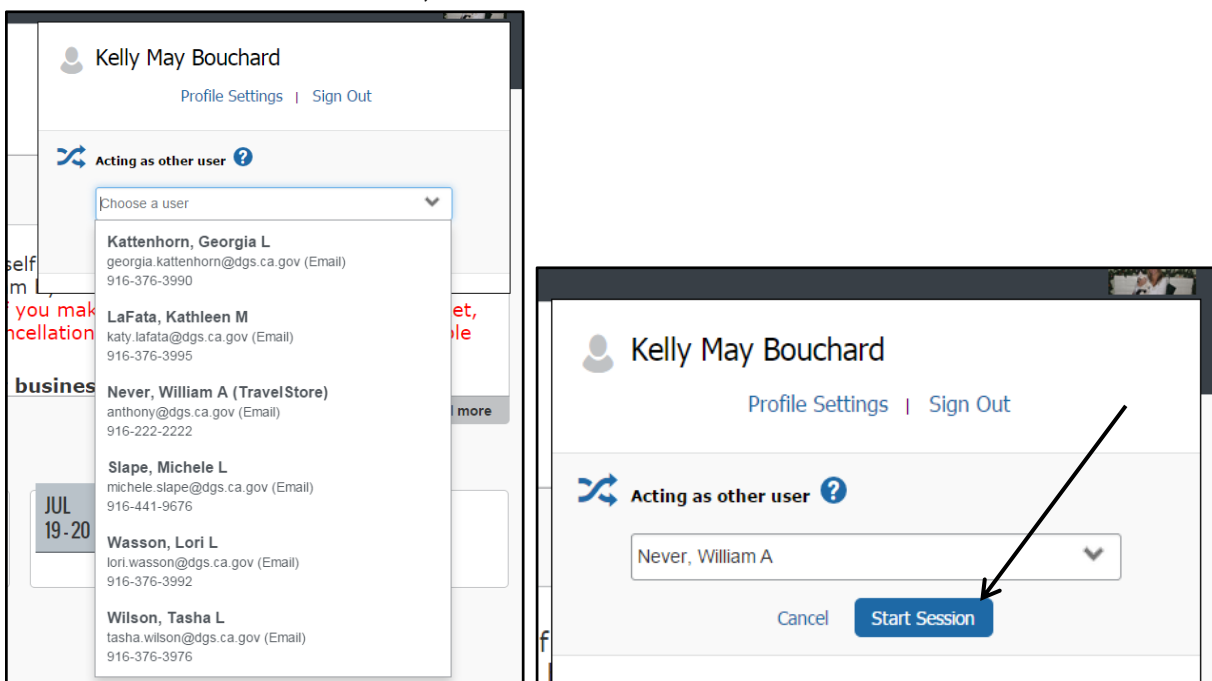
Kelly May Bouchard

Profile Settings | Sign Out

Acting as other user

Choose a user

Kattenhorn, Georgia L
georgia.kattenhorn@dgs.ca.gov (Email)
916-376-3990

LaFata, Kathleen M
katy.lafata@dgs.ca.gov (Email)
916-376-3995

Never, William A (TravelStore)
anthony@dgs.ca.gov (Email)
916-222-2222

Slape, Michele L
michele.slape@dgs.ca.gov (Email)
916-441-9676

Wasson, Lori L
lori.wasson@dgs.ca.gov (Email)
916-376-3992

Wilson, Tasha L
tasha.wilson@dgs.ca.gov (Email)
916-376-3976

self
m L
you mak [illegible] et,
ncellation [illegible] ble
busines
l more
JUL
19-20

Kelly May Bouchard

Profile Settings | Sign Out

Acting as other user

Never, William A

Cancel Start Session